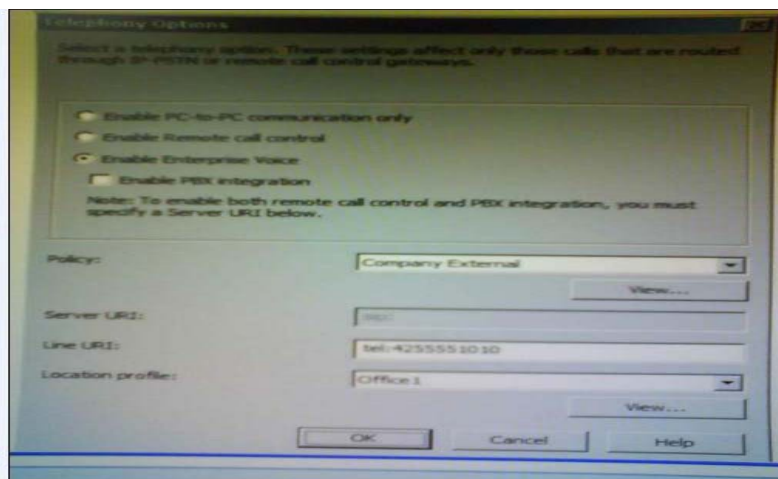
Telephony Options

Select a telephony option. These settings affect only those calls that are routed through IP-PSTN or remote call control gateways.

Enable PC-to-PC communication only
Enable Remote call control
Enable Enterprise Voice
Enable PBX integration

Note: To enable both remote call control and PBX integration, you must specify a Server URI below.

Policy: Company External
View...
Server URI: sip:
Line URI: tel:4255551010
Location profile: Office1
View...
OK Cancel Help